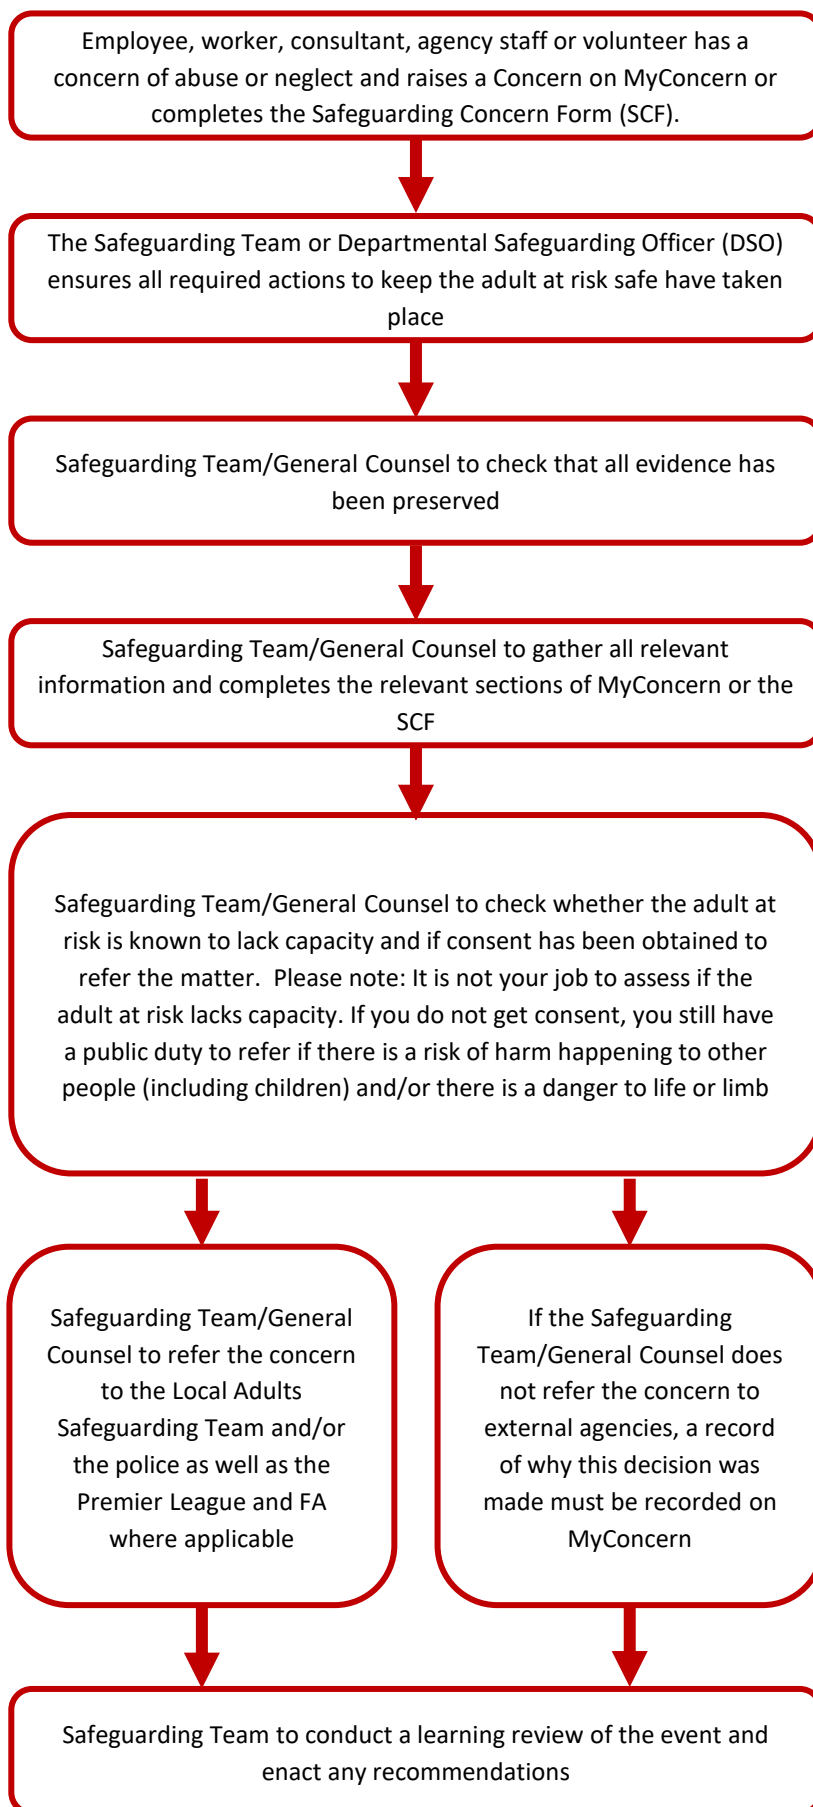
Employee, worker, consultant, agency staff or volunteer has a concern of abuse or neglect and raises a Concern on MyConcern or completes the Safeguarding Concern Form (SCF).

The Safeguarding Team or Departmental Safeguarding Officer (DSO) ensures all required actions to keep the adult at risk safe have taken place

Safeguarding Team/General Counsel to check that all evidence has been preserved

Safeguarding Team/General Counsel to gather all relevant information and completes the relevant sections of MyConcern or the SCF

Safeguarding Team/General Counsel to check whether the adult at risk is known to lack capacity and if consent has been obtained to refer the matter. Please note: It is not your job to assess if the adult at risk lacks capacity. If you do not get consent, you still have a public duty to refer if there is a risk of harm happening to other people (including children) and/or there is a danger to life or limb

Safeguarding Team/General Counsel to refer the concern to the Local Adults Safeguarding Team and/or the police as well as the Premier League and FA where applicable

If the Safeguarding Team/General Counsel does not refer the concern to external agencies, a record of why this decision was made must be recorded on MyConcern

Safeguarding Team to conduct a learning review of the event and enact any recommendations